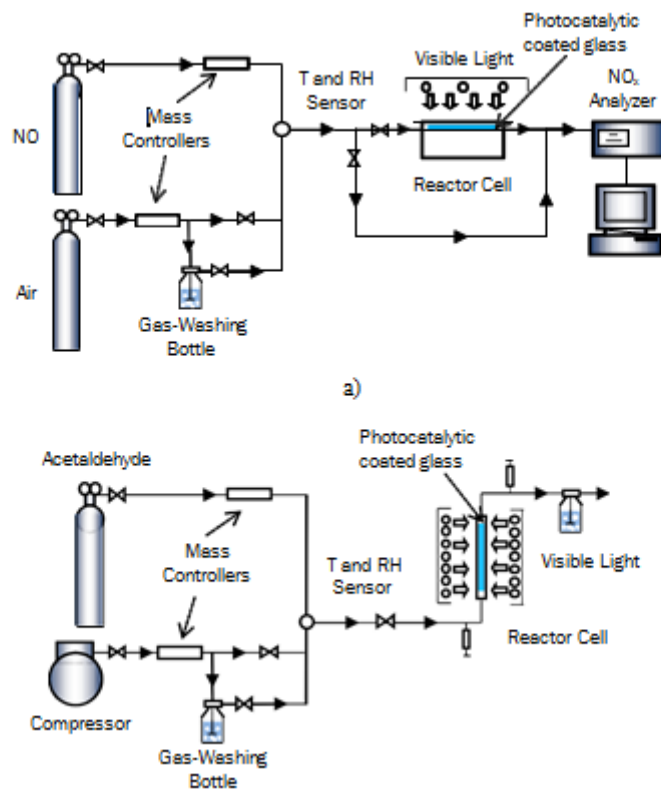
NO

Air

Mass Controllers

Gas-Washing Bottle

T and RH Sensor

Visible Light

Photocatalytic coated glass

Reactor Cell

$NO_x$ Analyzer

a)

Acetaldehyde

Compressor

Mass Controllers

Gas-Washing Bottle

T and RH Sensor

Photocatalytic coated glass

Visible Light

Reactor Cell